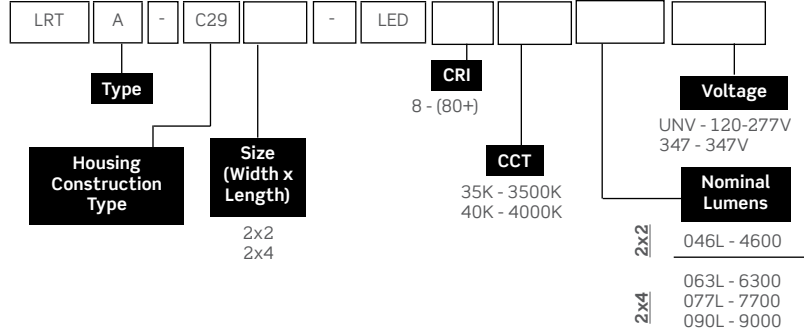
LRT A - C29 - LED

Type

Housing Construction Type

Size (Width x Length)

2x2
2x4

CRI

8 - (80+)

CCT

35K - 3500K
40K - 4000K

Voltage

UNV - 120-277V
347 - 347V

Nominal Lumens

2x2 046L - 4600

2x4 063L - 6300
077L - 7700
090L - 9000